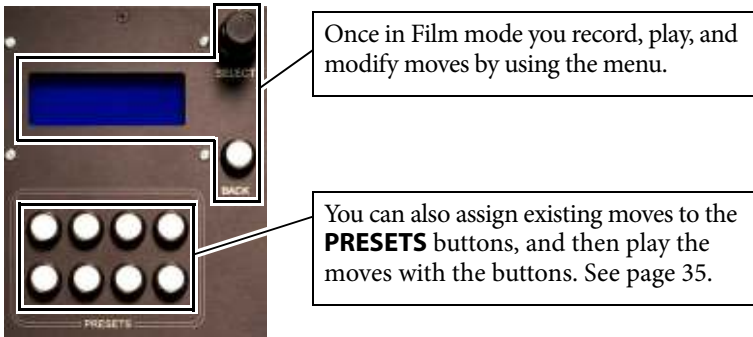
SELECT

BACK

PRESETS

Once in Film mode you record, play, and modify moves by using the menu.

You can also assign existing moves to the **PRESETS** buttons, and then play the moves with the buttons. See page 35.